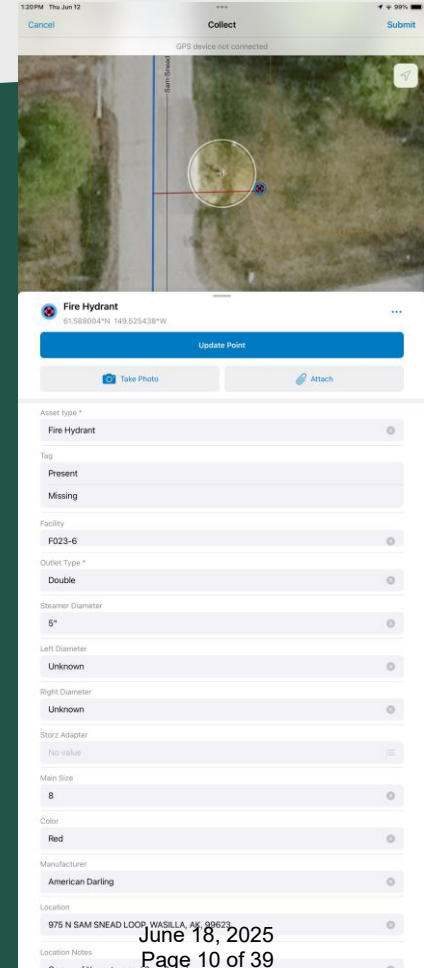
1:20PM Thu Jun 12
99%
Cancel
Collect
Submit
GPS device not connected
Sam Snead

Fire Hydrant
61.588004°N 149.525438°W
...
Update Point
Take Photo
Attach

Asset type *
Fire Hydrant
Tag
Present
Missing
Facility
F023-6
Outlet Type *
Double
Steamer Diameter
5"
Left Diameter
Unknown
Right Diameter
Unknown
Storz Adapter
No value
Main Size
8
Color
Red
Manufacturer
American Darling
Location
975 N SAM SNEAD LOOP, WASILLA, AK, 99623
Location Notes
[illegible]

June 18, 2025
Page 10 of 39